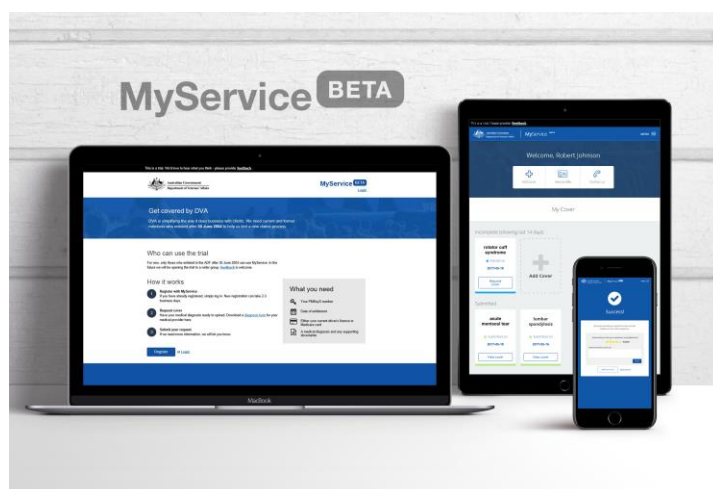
MyService BETA

This is a trial. We'd love to hear what you think - please provide feedback.

Australian Government
Department of Veterans' Affairs

MyService BETA

Login

Get covered by DVA

DVA is simplifying the way it does business with clients. We need current and former members who enlisted after 30 June 2004 to help us test a new claims process.

Who can use the trial

For now, only those who enlisted in the ADF after 30 June 2004 can use MyService. In the future we will be opening the trial to a wider group. Feedback is welcome.

How it works

1 Register with MyService
If you have already registered, simply log in. New registration can take 2-3 business days.

2 Request cover
Have your medical diagnosis ready to upload. Download a diagnosis form for your medical provider here.

3 Submit your request
If we need more information, we will let you know.

What you need

Your PMKeyS number

Date of enlistment

Either your current driver's licence or Medicare card

A medical diagnosis and any supporting documents

Register or Login

MacBook

This is a trial. Please provide feedback.

MyService BETA

Welcome, Robert Johnson

My Cover

Incomplete (closing out 14 days)

rotator cuff syndrome

Add Cover

Submitted

acute meniscal tear

lumbar spondylosis

Success!